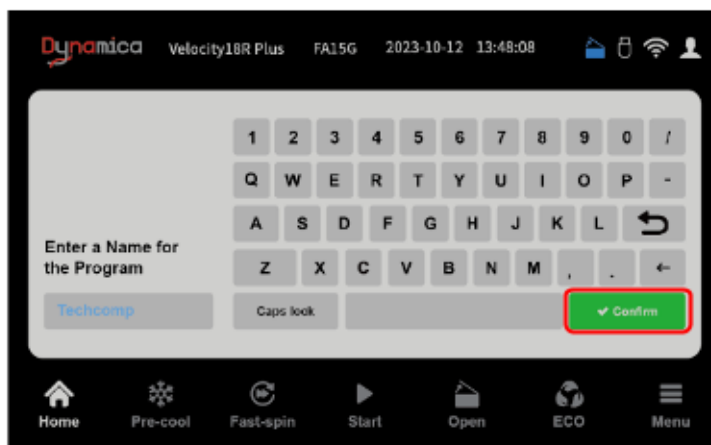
Dynamica Velocity18R Plus FA15G 2023-10-12 13:48:08

1 2 3 4 5 6 7 8 9 0 /
Q W E R T Y U I O P -
A S D F G H J K L
Z X C V B N M , . ←

Enter a Name for the Program

Techcomp

Caps look

Confirm

Home Pre-cool Fast-spin Start Open ECO Menu